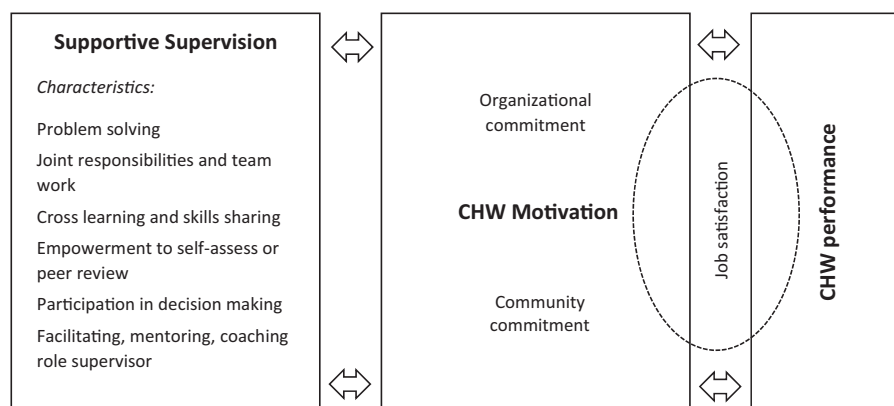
Supportive Supervision

Characteristics:

Problem solving

Joint responsibilities and team work

Cross learning and skills sharing

Empowerment to self-assess or peer review

Participation in decision making

Facilitating, mentoring, coaching role supervisor

Organizational commitment

CHW Motivation

Community commitment

Job satisfaction

CHW performance